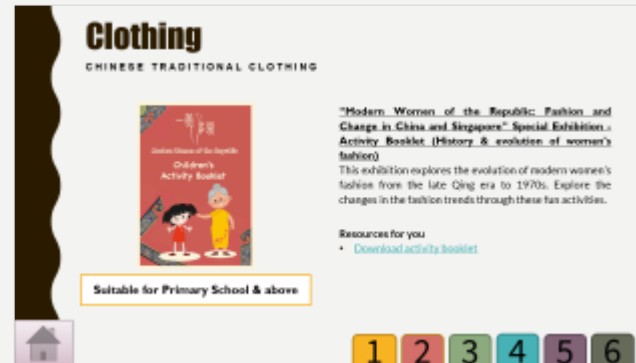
Clothing

CHINESE TRADITIONAL CLOTHING

Modern Women of the Republic
Children's Activity Booklet

Suitable for Primary School & above

"Modern Women of the Republic: Fashion and Change in China and Singapore" Special Exhibition - Activity Booklet (History & evolution of women's fashion)

This exhibition explores the evolution of modern women's fashion from the late Qing era to 1970s. Explore the changes in the fashion trends through these fun activities.

Resources for you
• Download activity booklet

1 2 3 4 5 6